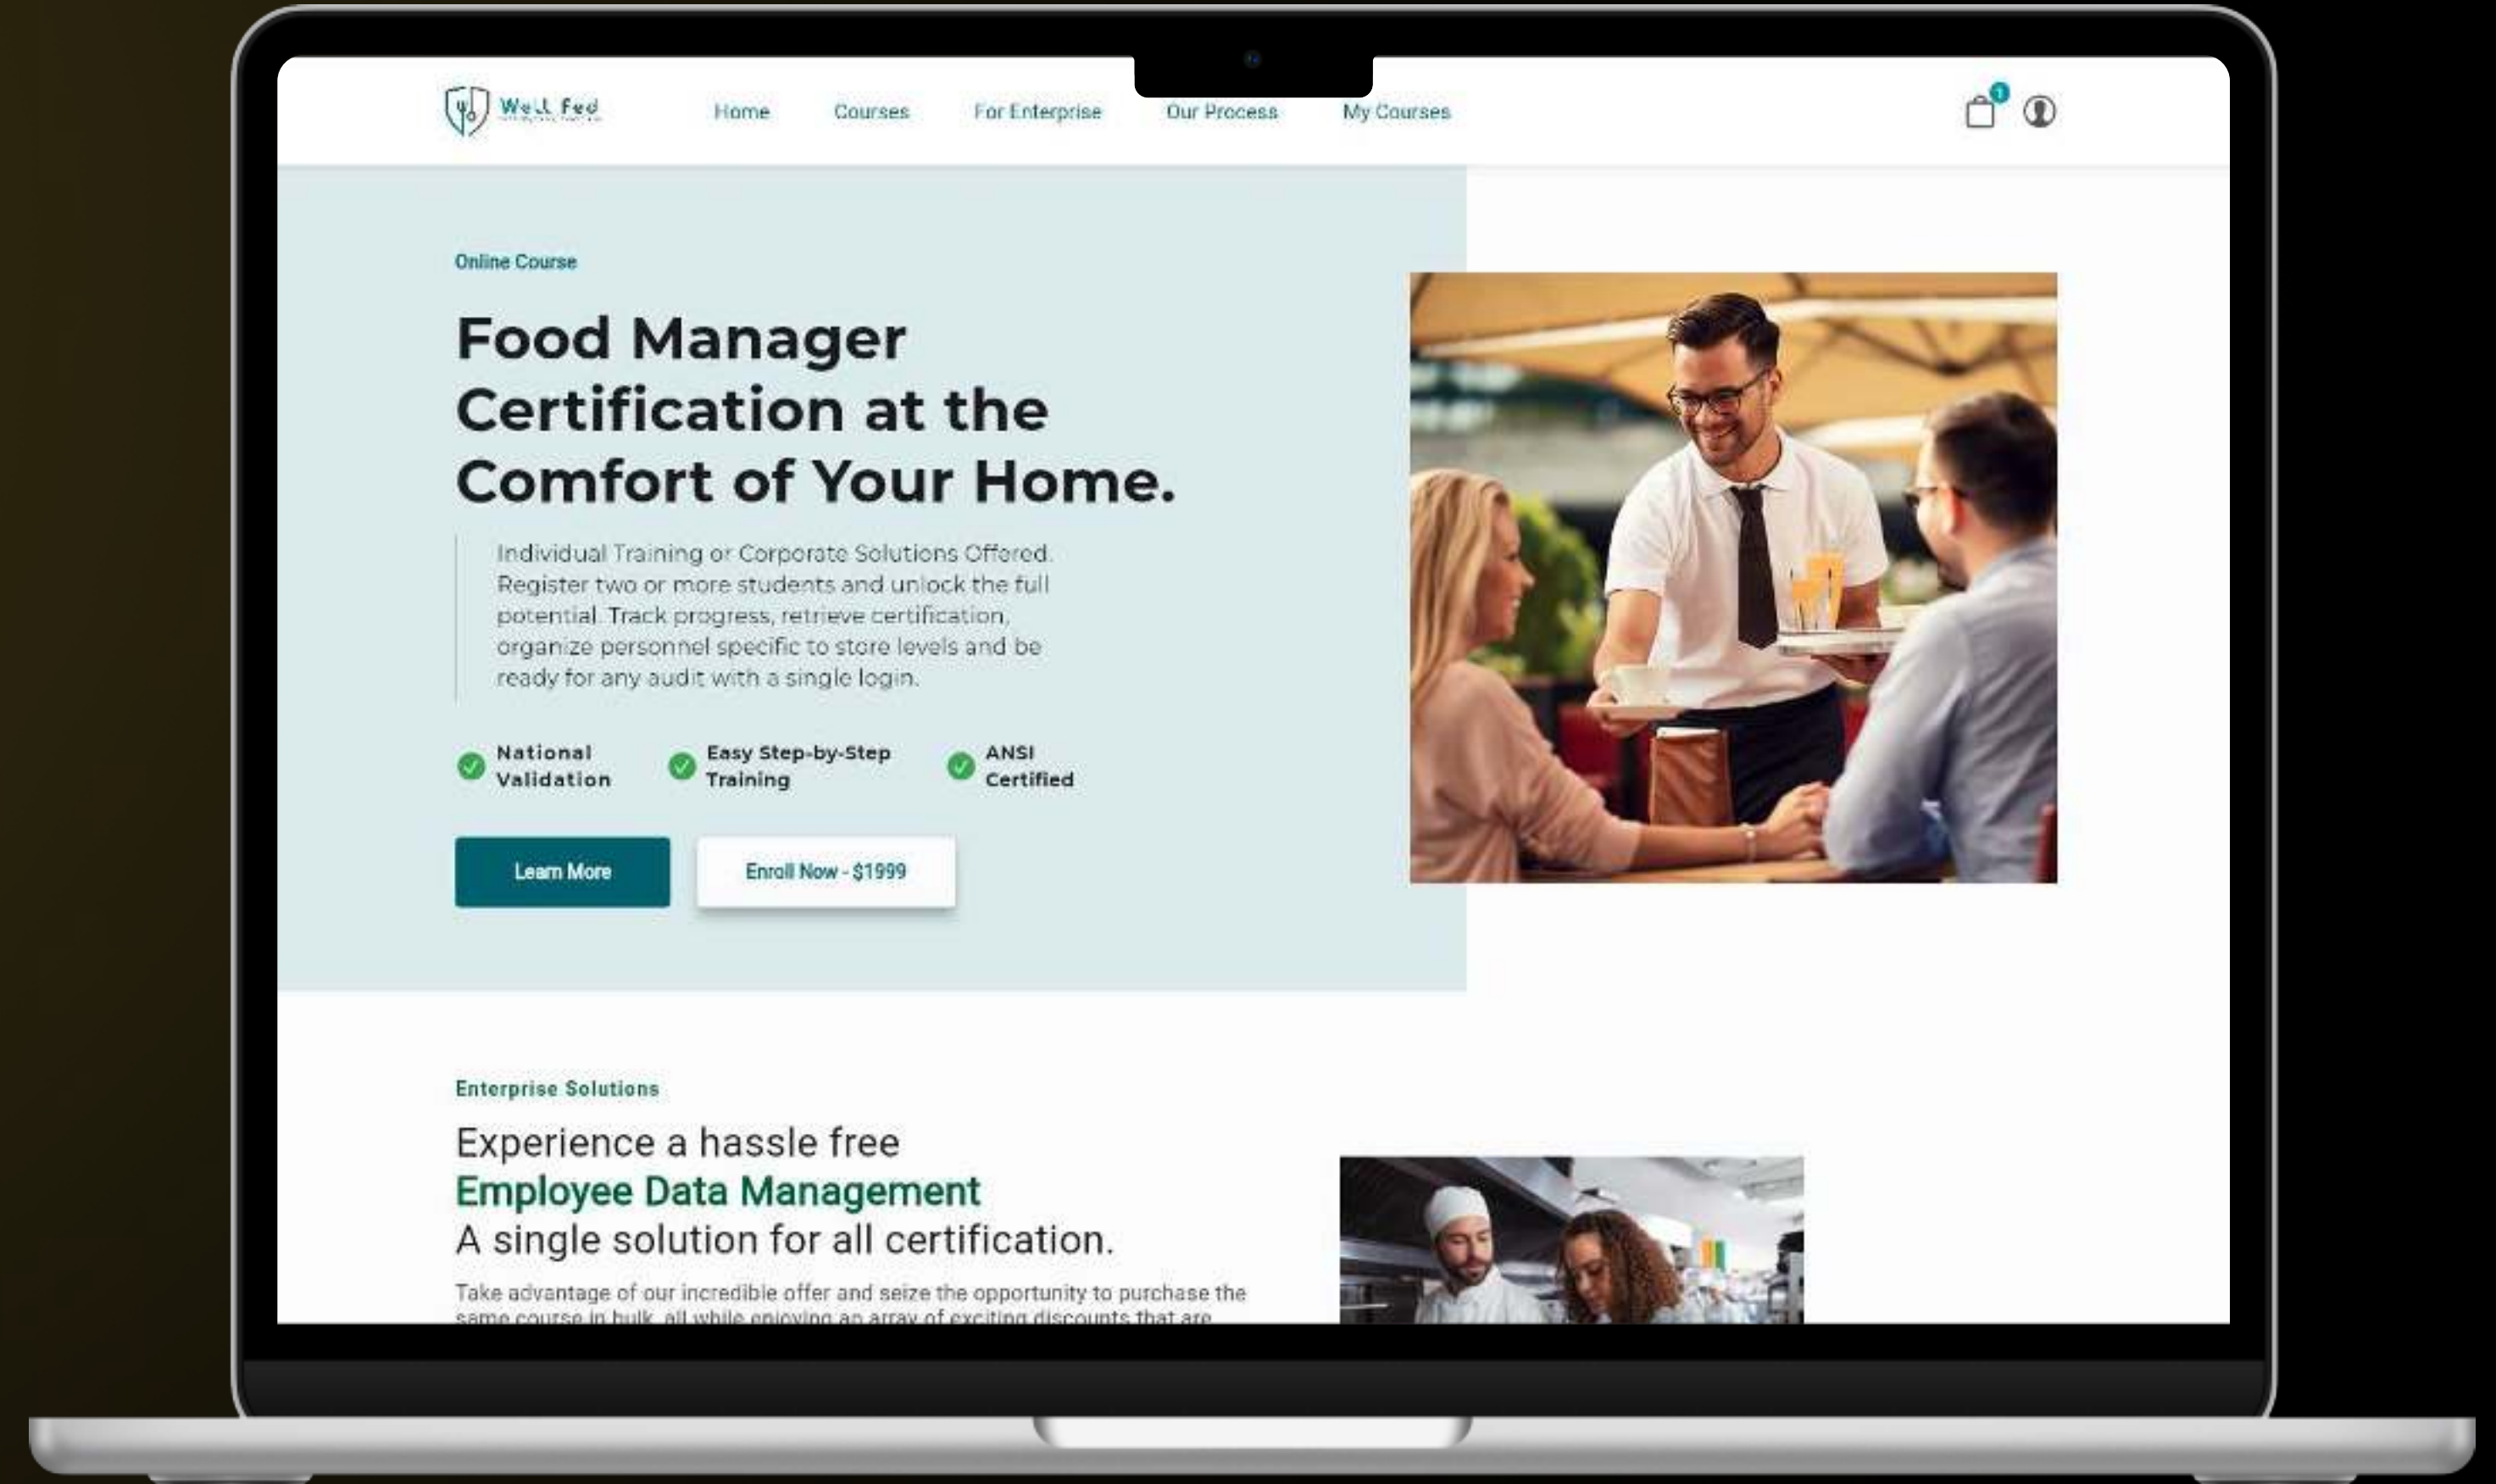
Well Fed

Home Courses For Enterprise Our Process My Courses

1

Online Course

Food Manager Certification at the Comfort of Your Home.

Individual Training or Corporate Solutions Offered. Register two or more students and unlock the full potential. Track progress, retrieve certification, organize personnel specific to store levels and be ready for any audit with a single login.

National Validation

Easy Step-by-Step Training

ANSI Certified

Learn More

Enroll Now - $1999

Enterprise Solutions

Experience a hassle free
Employee Data Management
A single solution for all certification.

Take advantage of our incredible offer and seize the opportunity to purchase the same course in bulk, all while enjoying an array of exciting discounts that are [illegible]